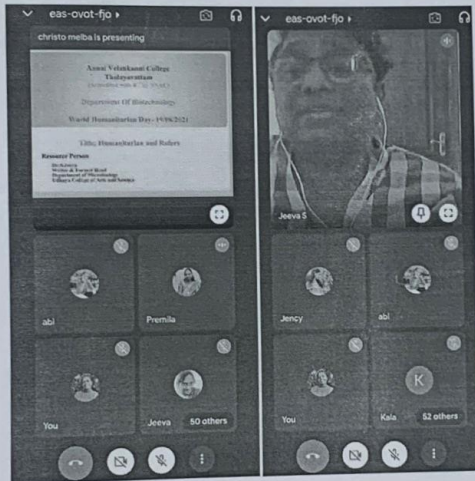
eas-ovot-fjo

christo melba is presenting

Annai Velankanni College
Tholayavattam
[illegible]

Department Of Biotechnology

World Humanitarian Day - 19/08/2021

Title: Humanitarian and Reliefs

Resource Person
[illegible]
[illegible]
Department of Microbiology
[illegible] College of Arts and Science

abi

Premila

You

Jeeva

50 others

eas-ovot-fjo

Jeeva S

Jency

abi

You

K

Kala

52 others